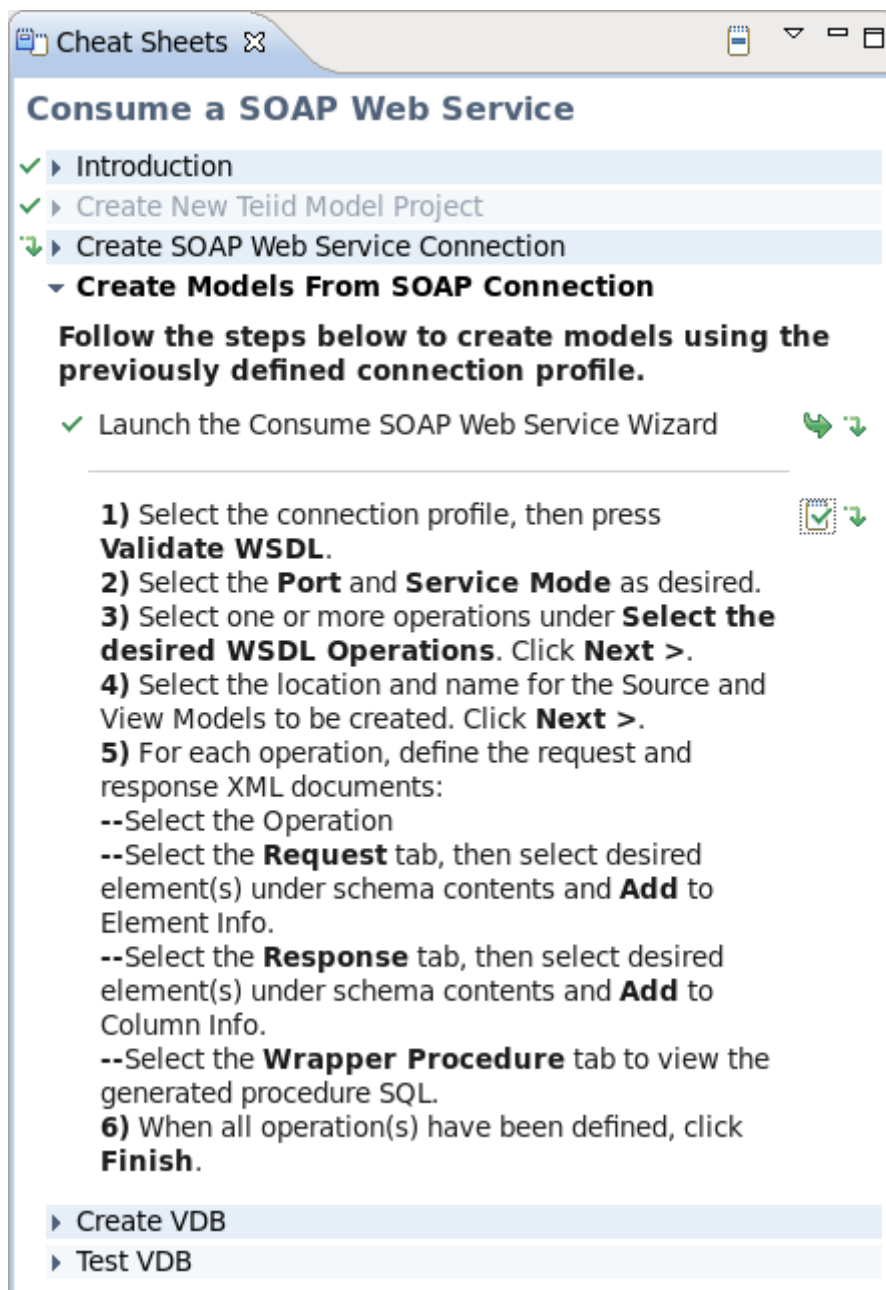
Cheat Sheets

Consume a SOAP Web Service

Introduction
Create New Teiid Model Project
Create SOAP Web Service Connection
Create Models From SOAP Connection

Follow the steps below to create models using the previously defined connection profile.

Launch the Consume SOAP Web Service Wizard

1) Select the connection profile, then press Validate WSDL.
2) Select the Port and Service Mode as desired.
3) Select one or more operations under Select the desired WSDL Operations. Click Next >.
4) Select the location and name for the Source and View Models to be created. Click Next >.
5) For each operation, define the request and response XML documents:
--Select the Operation
--Select the Request tab, then select desired element(s) under schema contents and Add to Element Info.
--Select the Response tab, then select desired element(s) under schema contents and Add to Column Info.
--Select the Wrapper Procedure tab to view the generated procedure SQL.
6) When all operation(s) have been defined, click Finish.

Create VDB
Test VDB